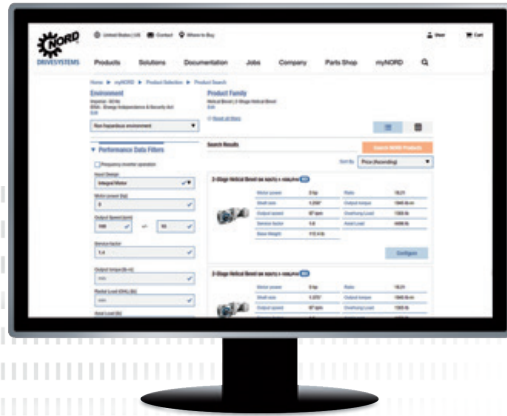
NORD DRIVESYSTEMS

United States | US   Contact   Where to Buy   User   Cart

Products   Solutions   Documentation   Jobs   Company   Parts Shop   myNORD

Home ▸ myNORD ▸ Product Selection ▸ Product Search

Environment

Non-hazardous environment

Product Family

2-Stage Helical Bevel

Performance Data Filters

Frequency inverter operation

Input Design

Integral Motor

Motor power [hp]

3

Output Speed [rpm]

to

Service factor

1.4

Output torque [lb-in]

min

Search Results

Search NORD Products

Sort By   Price (Ascending)

2-Stage Helical Bevel

Motor power   3 hp
Shaft size
Output speed   87 rpm
Service factor
Base Weight

Ratio
Output torque
Overhung Load
Axial Load

Configure

2-Stage Helical Bevel

Motor power   3 hp
Shaft size
Output speed   87 rpm

Ratio
Output torque
Overhung Load